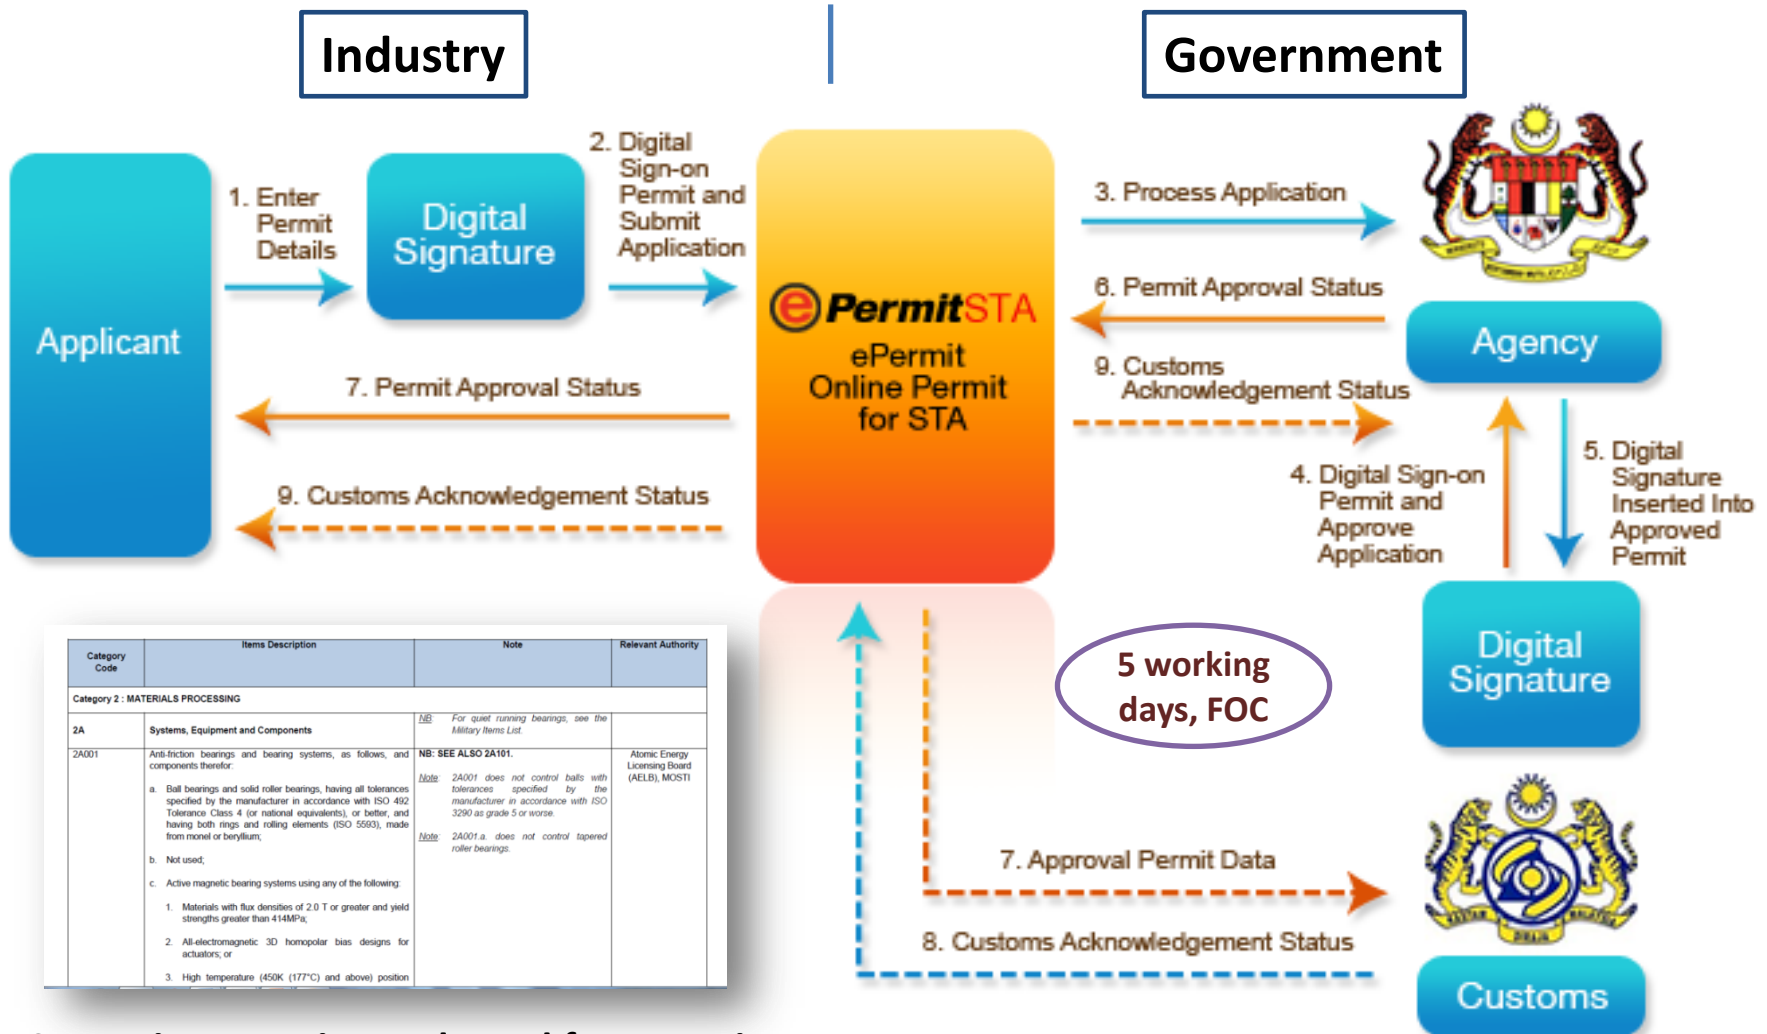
Industry

Government

Applicant

1. Enter Permit Details

Digital Signature

2. Digital Sign-on Permit and Submit Application

ePermitSTA
ePermit Online Permit for STA

3. Process Application

6. Permit Approval Status

Agency

9. Customs Acknowledgement Status

7. Permit Approval Status

9. Customs Acknowledgement Status

4. Digital Sign-on Permit and Approve Application

5. Digital Signature Inserted Into Approved Permit

Digital Signature

5 working days, FOC

7. Approval Permit Data

8. Customs Acknowledgement Status

Customs

| Category Code | Items Description | Note | Relevant Authority |
|---|---|---|---|
| Category 2 : MATERIALS PROCESSING | | | |
| 2A | Systems, Equipment and Components | NB: For quiet running bearings, see the Military Items List. | |
| 2A001 | Anti-friction bearings and bearing systems, as follows, and components therefor:<br>a. Ball bearings and solid roller bearings, having all tolerances specified by the manufacturer in accordance with ISO 492 Tolerance Class 4 (or national equivalents), or better, and having both rings and rolling elements (ISO 5593), made from monel or beryllium;<br>b. Not used;<br>c. Active magnetic bearing systems using any of the following:<br>1. Materials with flux densities of 2.0 T or greater and yield strengths greater than 414MPa;<br>2. All-electromagnetic 3D homopolar bias designs for actuators; or<br>3. High temperature (450K (177°C) and above) position | NB: SEE ALSO 2A101.<br>Note: 2A001 does not control balls with tolerances specified by the manufacturer in accordance with ISO 3290 as grade 5 or worse.<br>Note: 2A001.a. does not control tapered roller bearings. | Atomic Energy Licensing Board (AELB), MOSTI |